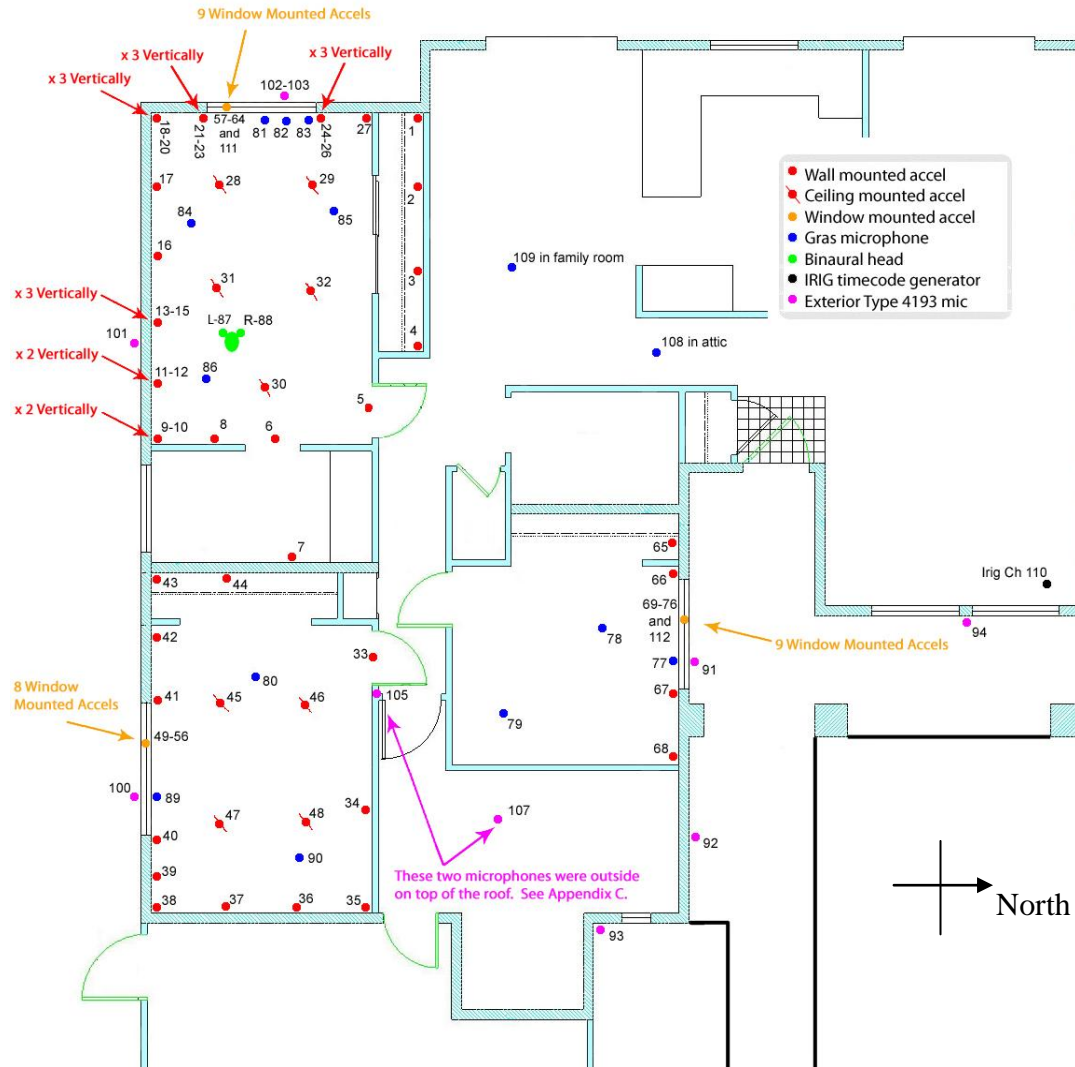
9 Window Mounted Accels
x 3 Vertically
x 3 Vertically
x 3 Vertically
102-103
18-20
21-23
57-64 and 111
81
82
83
24-26
27
1
2
3
4
17
28
29
84
85
16
31
32
x 3 Vertically
13-15
L-87
R-88
101
x 2 Vertically
11-12
86
30
x 2 Vertically
9-10
8
6
5
7
Wall mounted accel
Ceiling mounted accel
Window mounted accel
Gras microphone
Binaural head
IRIG timecode generator
Exterior Type 4193 mic
109 in family room
108 in attic
65
66
69-76 and 112
9 Window Mounted Accels
Irig Ch 110
94
43
44
42
33
80
78
77
91
8 Window Mounted Accels
41
45
46
105
67
49-56
79
68
100
89
34
107
40
47
48
92
90
39
These two microphones were outside on top of the roof. See Appendix C.
North
38
37
36
35
93